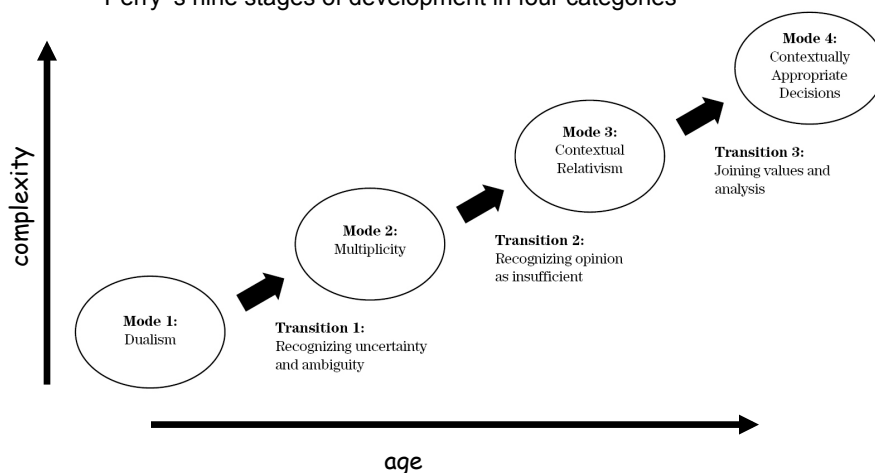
Perry's nine stages of development in four categories

complexity

Mode 1:
Dualism

Transition 1:
Recognizing uncertainty and ambiguity

Mode 2:
Multiplicity

Transition 2:
Recognizing opinion as insufficient

Mode 3:
Contextual Relativism

Transition 3:
Joining values and analysis

Mode 4:
Contextually Appropriate Decisions

age